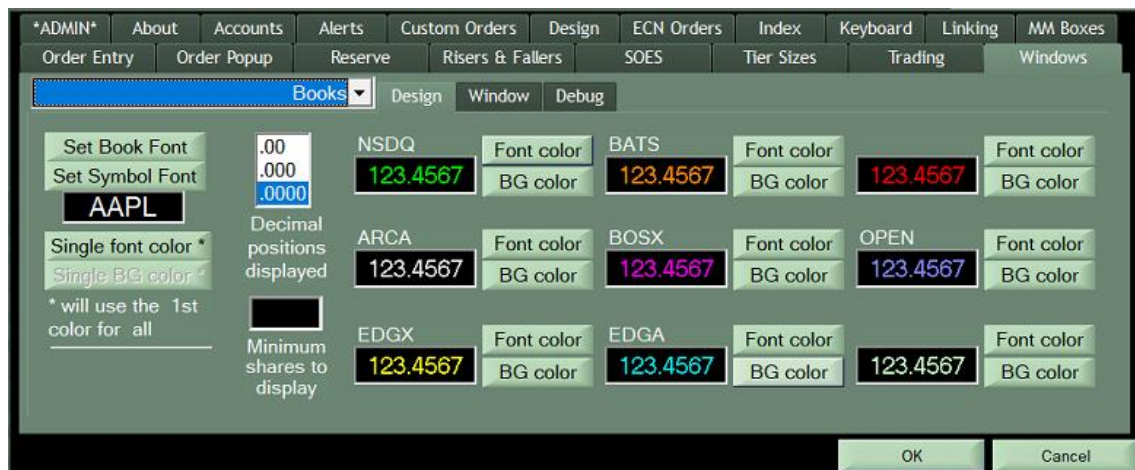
*ADMIN* About Accounts Alerts Custom Orders Design ECN Orders Index Keyboard Linking MM Boxes
Order Entry Order Popup Reserve Risers & Fallers SOES Tier Sizes Trading Windows

Books Design Window Debug

Set Book Font
Set Symbol Font
AAPL

Single font color *
Single BG color *
* will use the 1st color for all

.00
.000
.0000
Decimal positions displayed

Minimum shares to display

NSDQ
123.4567
Font color
BG color

BATS
123.4567
Font color
BG color

123.4567
Font color
BG color

ARCA
123.4567
Font color
BG color

BOSX
123.4567
Font color
BG color

OPEN
123.4567
Font color
BG color

EDGX
123.4567
Font color
BG color

EDGA
123.4567
Font color
BG color

123.4567
Font color
BG color

OK Cancel